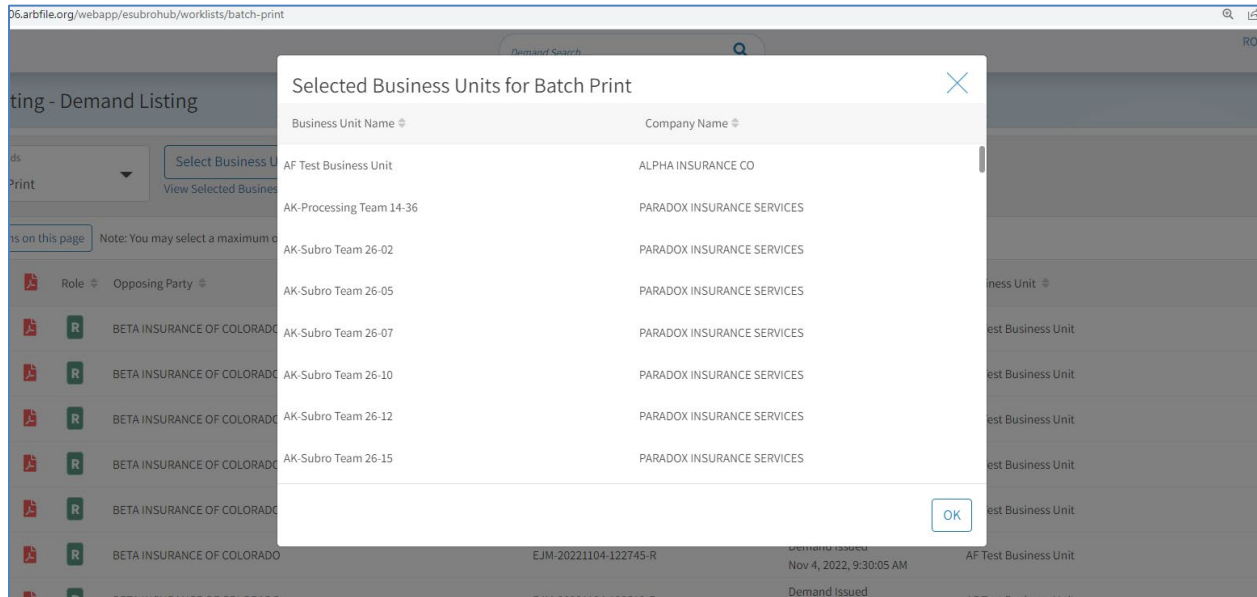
06.arbfile.org/webapp/esubrohub/worklists/batch-print

Demand Search

RO

ting - Demand Listing

ds
Print

Select Business U
View Selected Busines

ns on this page | Note: You may select a maximum o

Role ≑ Opposing Party ≑

| R | BETA INSURANCE OF COLORADO |
| R | BETA INSURANCE OF COLORADO |
| R | BETA INSURANCE OF COLORADO |
| R | BETA INSURANCE OF COLORADO |
| R | BETA INSURANCE OF COLORADO |
| R | BETA INSURANCE OF COLORADO |

EJM-20221104-122745-R

Demand Issued
Nov 4, 2022, 9:30:05 AM

Demand Issued

iness Unit ≑

est Business Unit
est Business Unit
est Business Unit
est Business Unit
AF Test Business Unit

Selected Business Units for Batch Print

| Business Unit Name ≑ | Company Name ≑ |
|---|---|
| AF Test Business Unit | ALPHA INSURANCE CO |
| AK-Processing Team 14-36 | PARADOX INSURANCE SERVICES |
| AK-Subro Team 26-02 | PARADOX INSURANCE SERVICES |
| AK-Subro Team 26-05 | PARADOX INSURANCE SERVICES |
| AK-Subro Team 26-07 | PARADOX INSURANCE SERVICES |
| AK-Subro Team 26-10 | PARADOX INSURANCE SERVICES |
| AK-Subro Team 26-12 | PARADOX INSURANCE SERVICES |
| AK-Subro Team 26-15 | PARADOX INSURANCE SERVICES |

OK